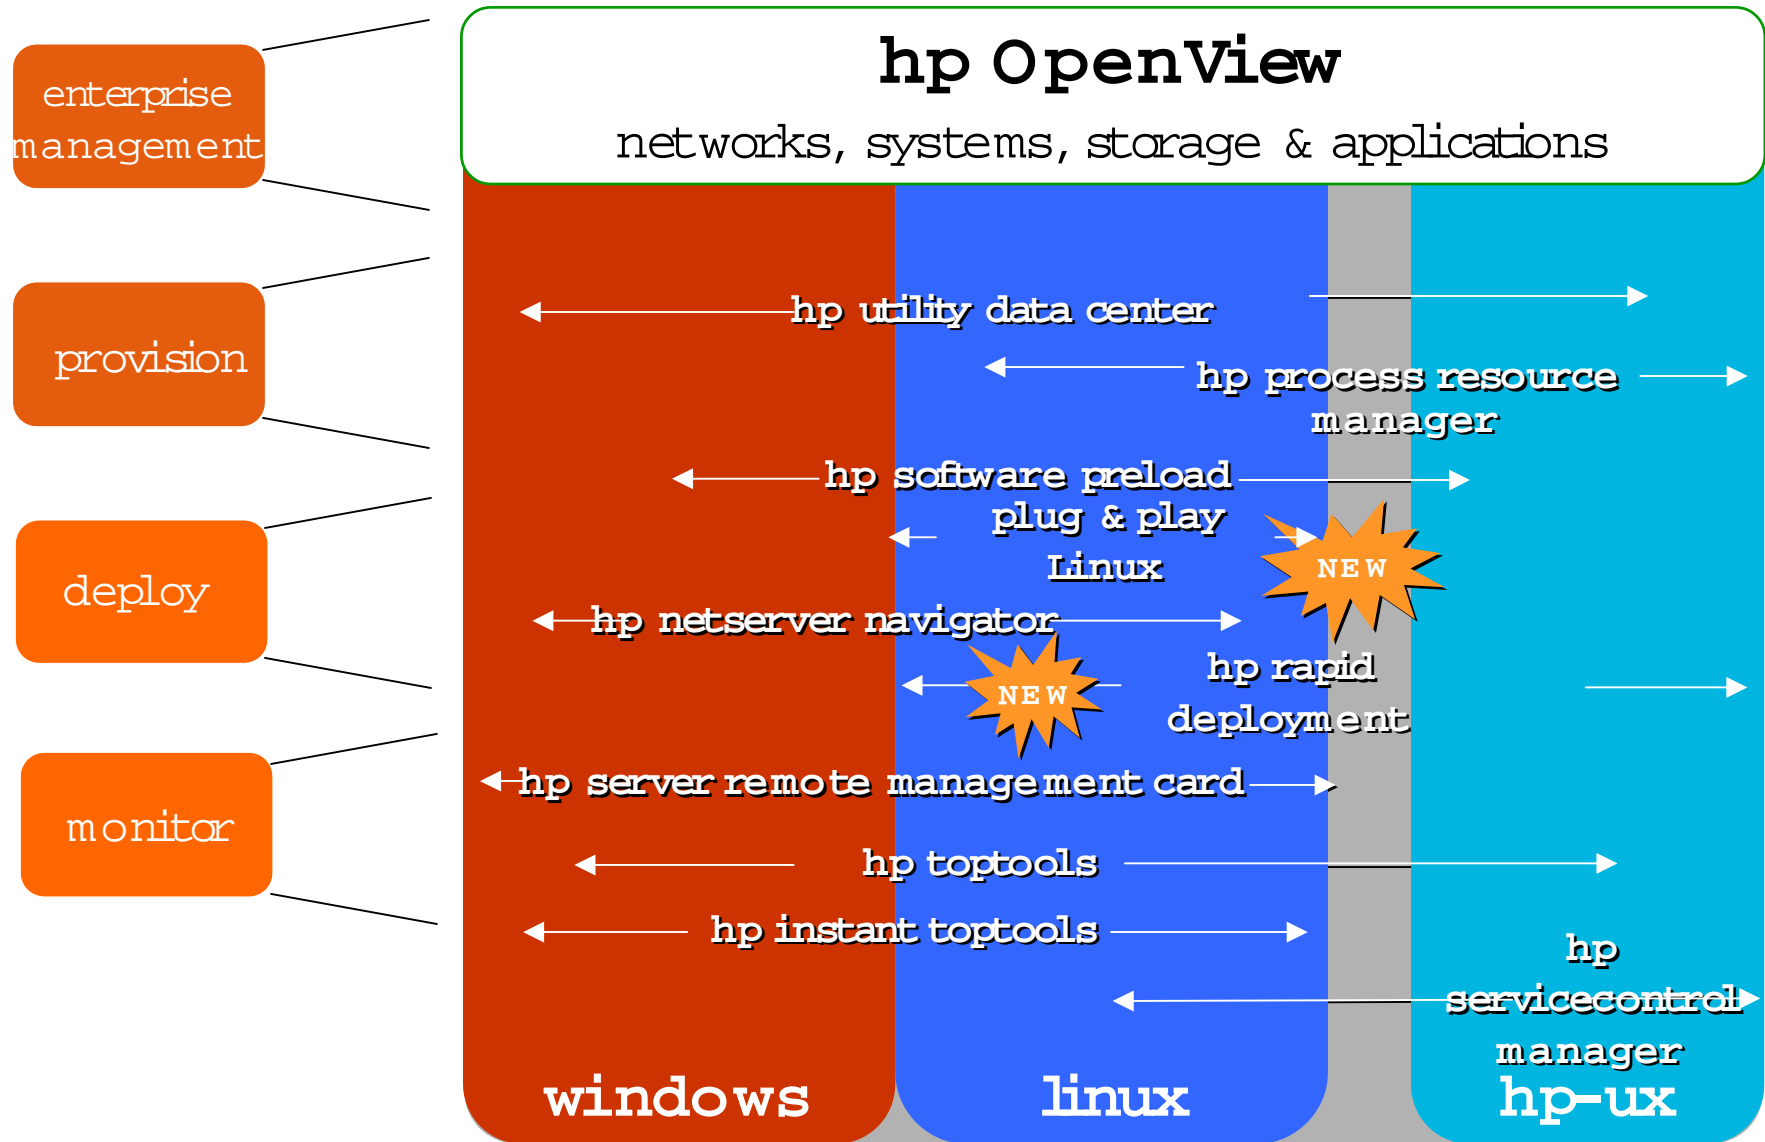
enterprise management

provision

deploy

monitor

hp OpenView

networks, systems, storage & applications

hp utility data center

hp process resource manager

hp software preload plug & play Linux

NEW

hp netserver navigator

NEW

hp rapid deployment

hp server remote management card

hp toptools

hp instant toptools

hp servicecontrol manager

windows

linux

hp-ux